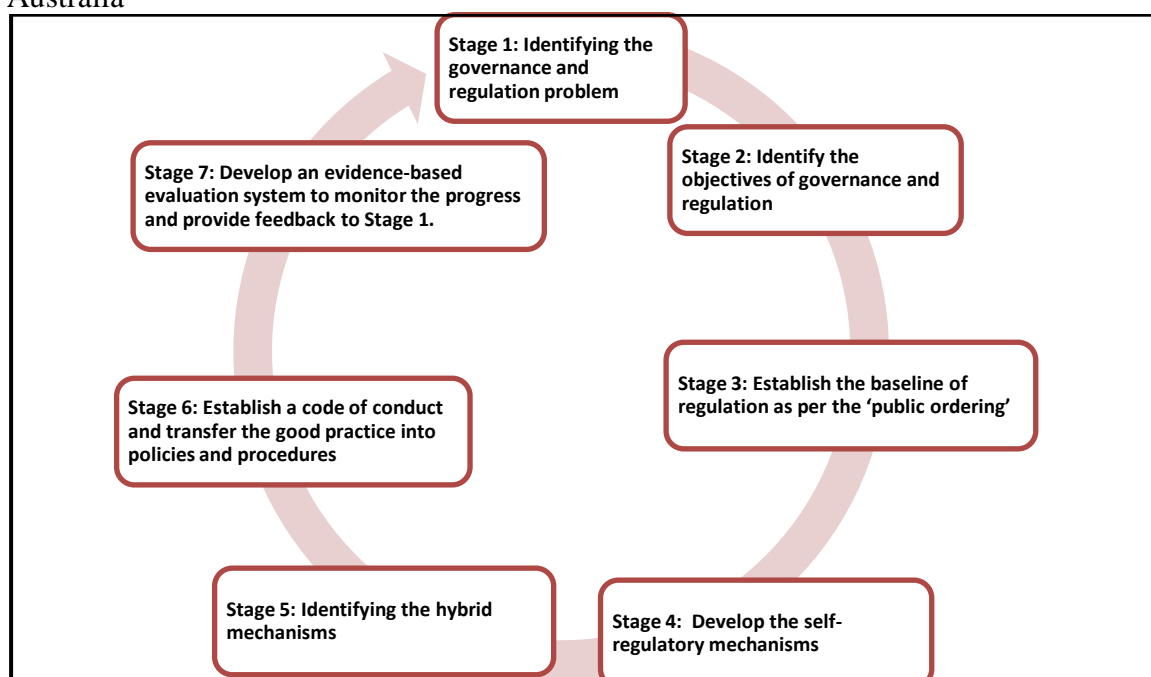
Australia

Stage 1: Identifying the governance and regulation problem

Stage 2: Identify the objectives of governance and regulation

Stage 3: Establish the baseline of regulation as per the 'public ordering'

Stage 4: Develop the self-regulatory mechanisms

Stage 5: Identifying the hybrid mechanisms

Stage 6: Establish a code of conduct and transfer the good practice into policies and procedures

Stage 7: Develop an evidence-based evaluation system to monitor the progress and provide feedback to Stage 1.